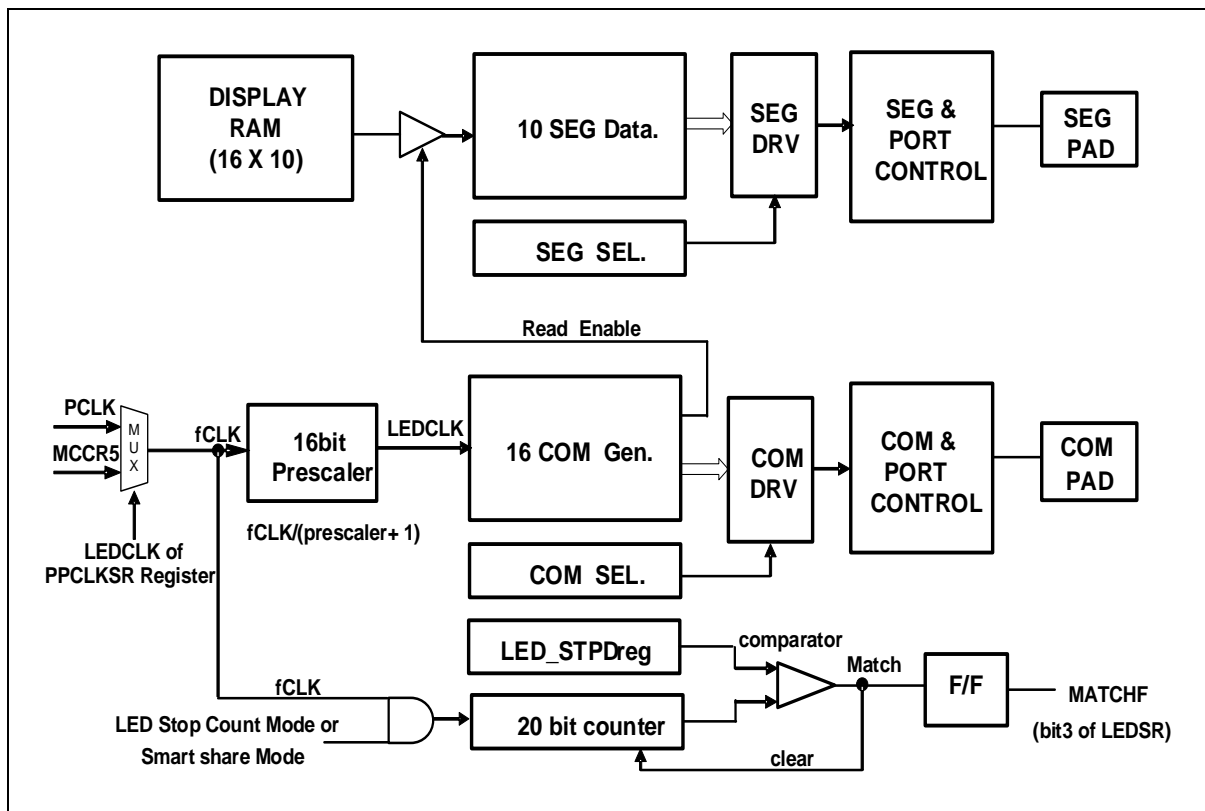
DISPLAY RAM (16 X 10)

10 SEG Data.

SEG DRV

SEG & PORT CONTROL

SEG PAD

SEG SEL.

Read Enable

PCLK

MCCR5

M U X

fCLK

16bit Prescaler

LEDCLK

16 COM Gen.

COM DRV

COM & PORT CONTROL

COM PAD

fCLK/(prescaler+ 1)

LEDCLK of PPCLKSR Register

COM SEL.

LED_STPDreg

comparator

Match

F/F

MATCHF (bit3 of LEDSR)

fCLK

LED Stop Count Mode or Smart share Mode

20 bit counter

clear